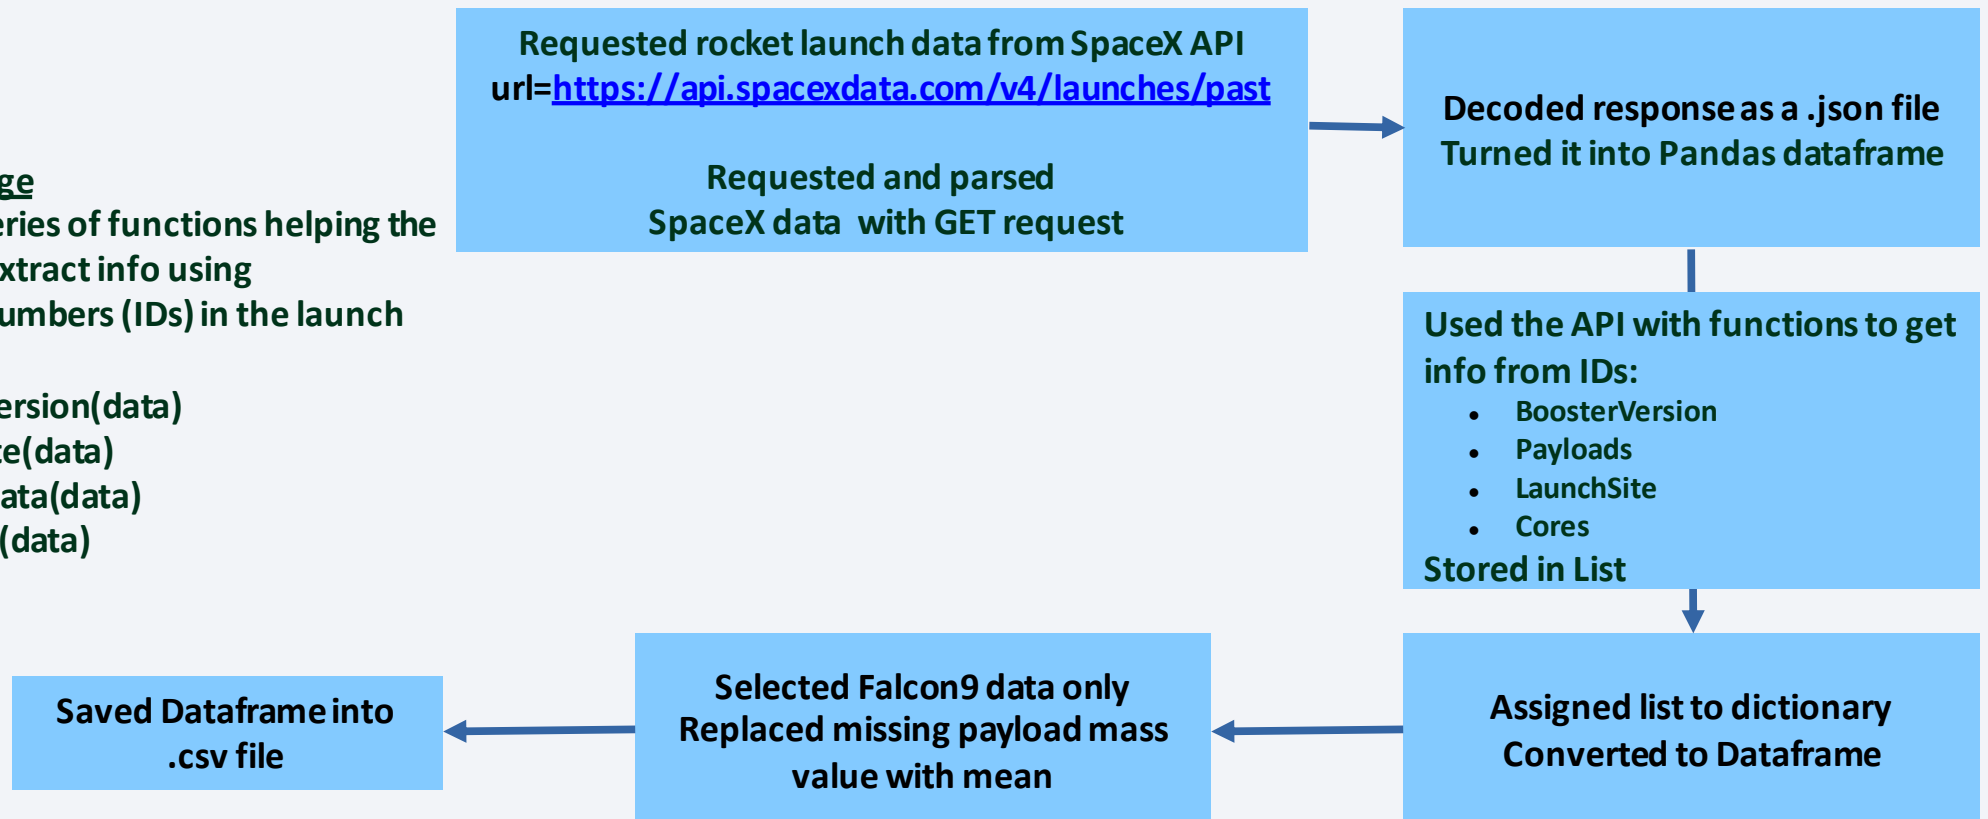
ge
eries of functions helping the
xtract info using
umbers (IDs) in the launch

ersion(data)
ce(data)
ata(data)
(data)

Requested rocket launch data from SpaceX API
url=https://api.spacexdata.com/v4/launches/past

Requested and parsed
SpaceX data with GET request

Decoded response as a .json file
Turned it into Pandas dataframe

Used the API with functions to get info from IDs:
- BoosterVersion
- Payloads
- LaunchSite
- Cores

Stored in List

Assigned list to dictionary
Converted to Dataframe

Selected Falcon9 data only
Replaced missing payload mass value with mean

Saved Dataframe into .csv file